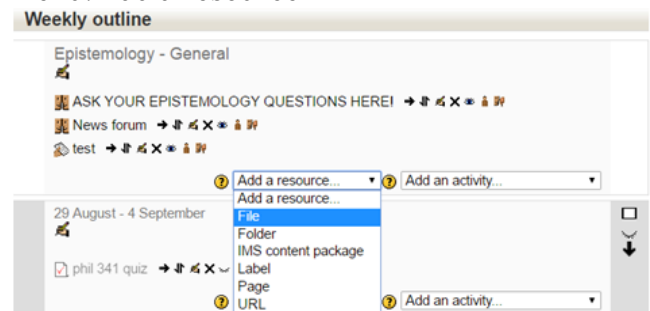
Weekly outline

Epistemology - General

ASK YOUR EPISTEMOLOGY QUESTIONS HERE!

News forum

test

Add a resource... Add an activity...

Add a resource...
File
Folder
IMS content package
Label
Page
URL

29 August - 4 September

phil 341 quiz

Add an activity...